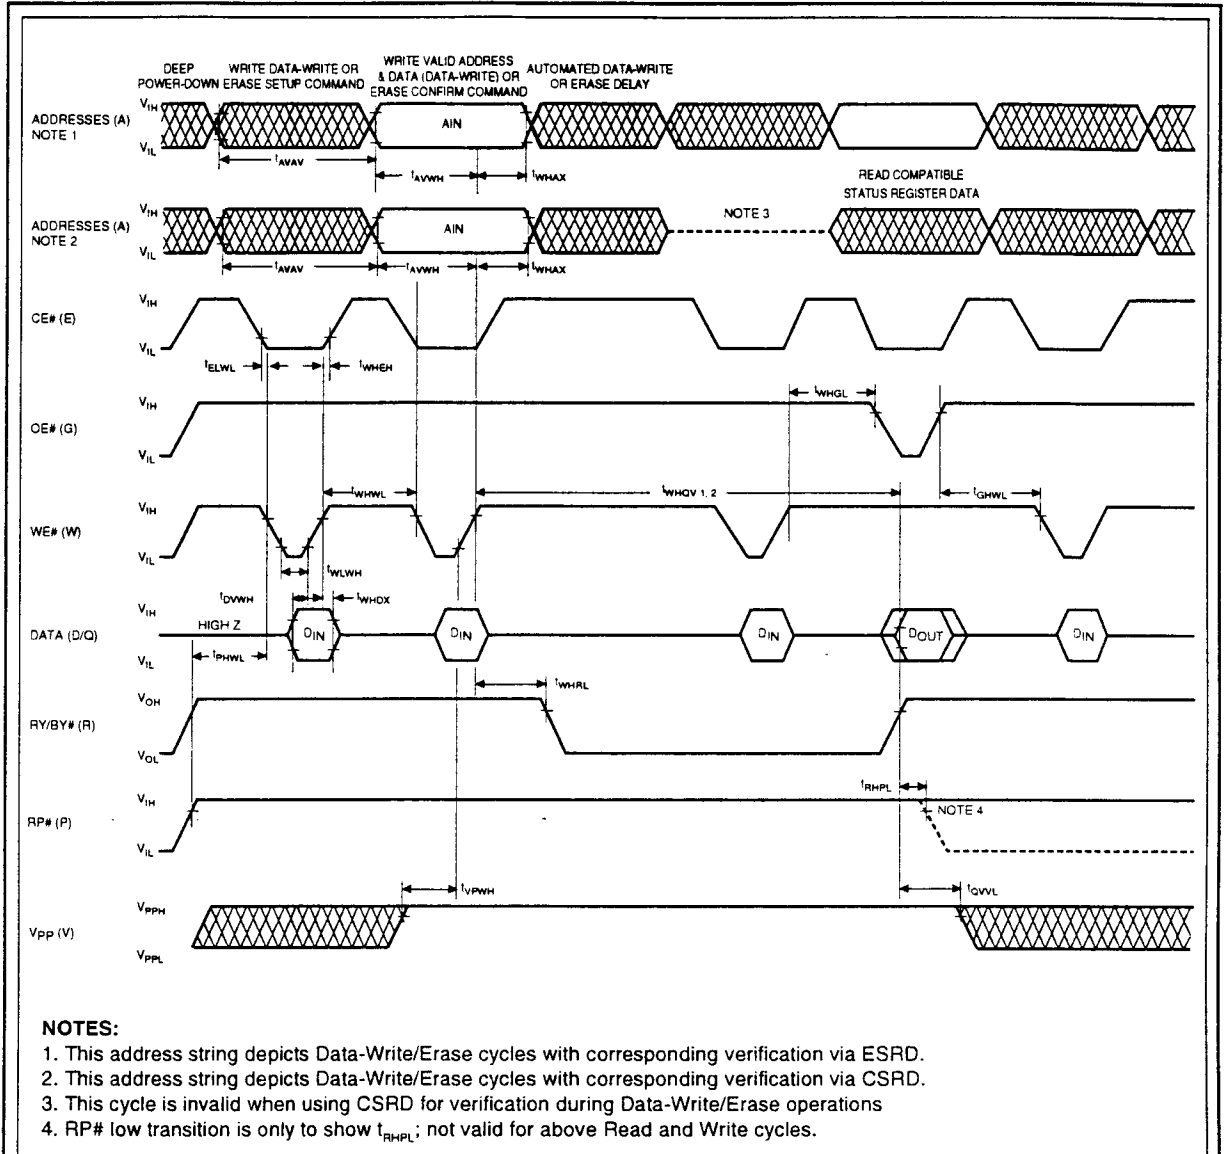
DEEP POWER-DOWN

WRITE DATA-WRITE OR ERASE SETUP COMMAND

WRITE VALID ADDRESS & DATA (DATA-WRITE) OR ERASE CONFIRM COMMAND

AUTOMATED DATA-WRITE OR ERASE DELAY

ADDRESSES (A) NOTE 1

$V_{IH}$

$V_{IL}$

AIN

$t_{AVAV}$

$t_{AVWH}$

$t_{WHAX}$

READ COMPATIBLE STATUS REGISTER DATA

ADDRESSES (A) NOTE 2

$V_{IH}$

$V_{IL}$

AIN

NOTE 3

$t_{AVAV}$

$t_{AVWH}$

$t_{WHAX}$

CE# (E)

$V_{IH}$

$V_{IL}$

$t_{ELWL}$

$t_{WHEH}$

OE# (G)

$V_{IH}$

$V_{IL}$

$t_{WHGL}$

WE# (W)

$V_{IH}$

$V_{IL}$

$t_{WHWL}$

$t_{WHQV\ 1,\ 2}$

$t_{GHWL}$

$t_{WLWH}$

$t_{DVWH}$

$t_{WHDX}$

DATA (D/Q)

$V_{IH}$

$V_{IL}$

HIGH Z

$D_{IN}$

$D_{IN}$

$D_{IN}$

$D_{OUT}$

$D_{IN}$

$t_{PHWL}$

$t_{WHRL}$

RY/BY# (R)

$V_{OH}$

$V_{OL}$

$t_{RHPL}$

RP# (P)

$V_{IH}$

$V_{IL}$

NOTE 4

$t_{VPWH}$

$t_{QVVL}$

$V_{PP}$ (V)

$V_{PPH}$

$V_{PPL}$

NOTES:
1. This address string depicts Data-Write/Erase cycles with corresponding verification via ESRD.
2. This address string depicts Data-Write/Erase cycles with corresponding verification via CSRD.
3. This cycle is invalid when using CSRD for verification during Data-Write/Erase operations
4. RP# low transition is only to show $t_{RHPL}$; not valid for above Read and Write cycles.